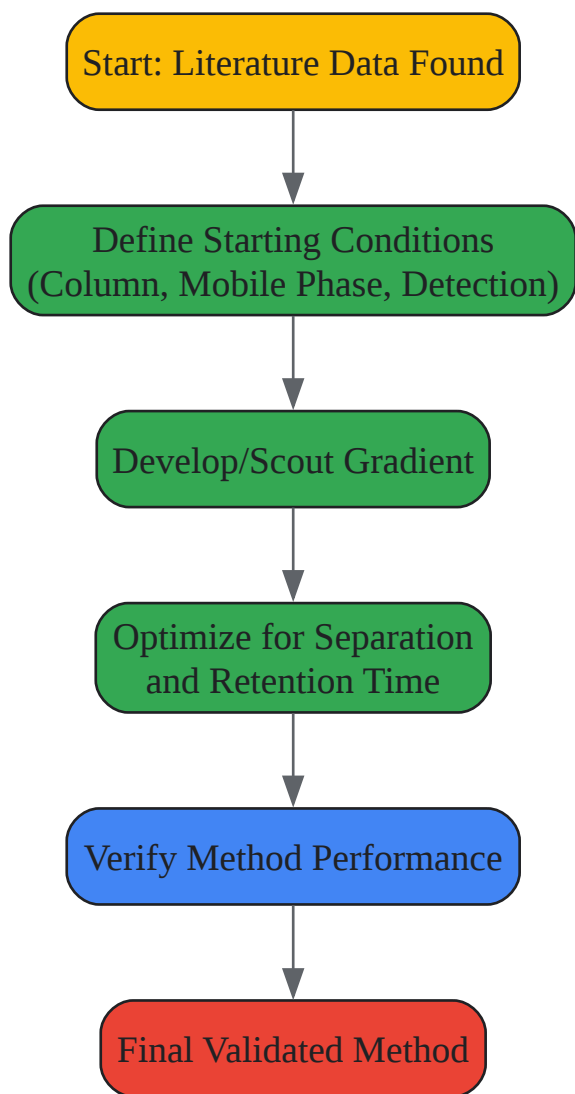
Start: Literature Data Found

Define Starting Conditions (Column, Mobile Phase, Detection)

Develop/Scout Gradient

Optimize for Separation and Retention Time

Verify Method Performance

Final Validated Method